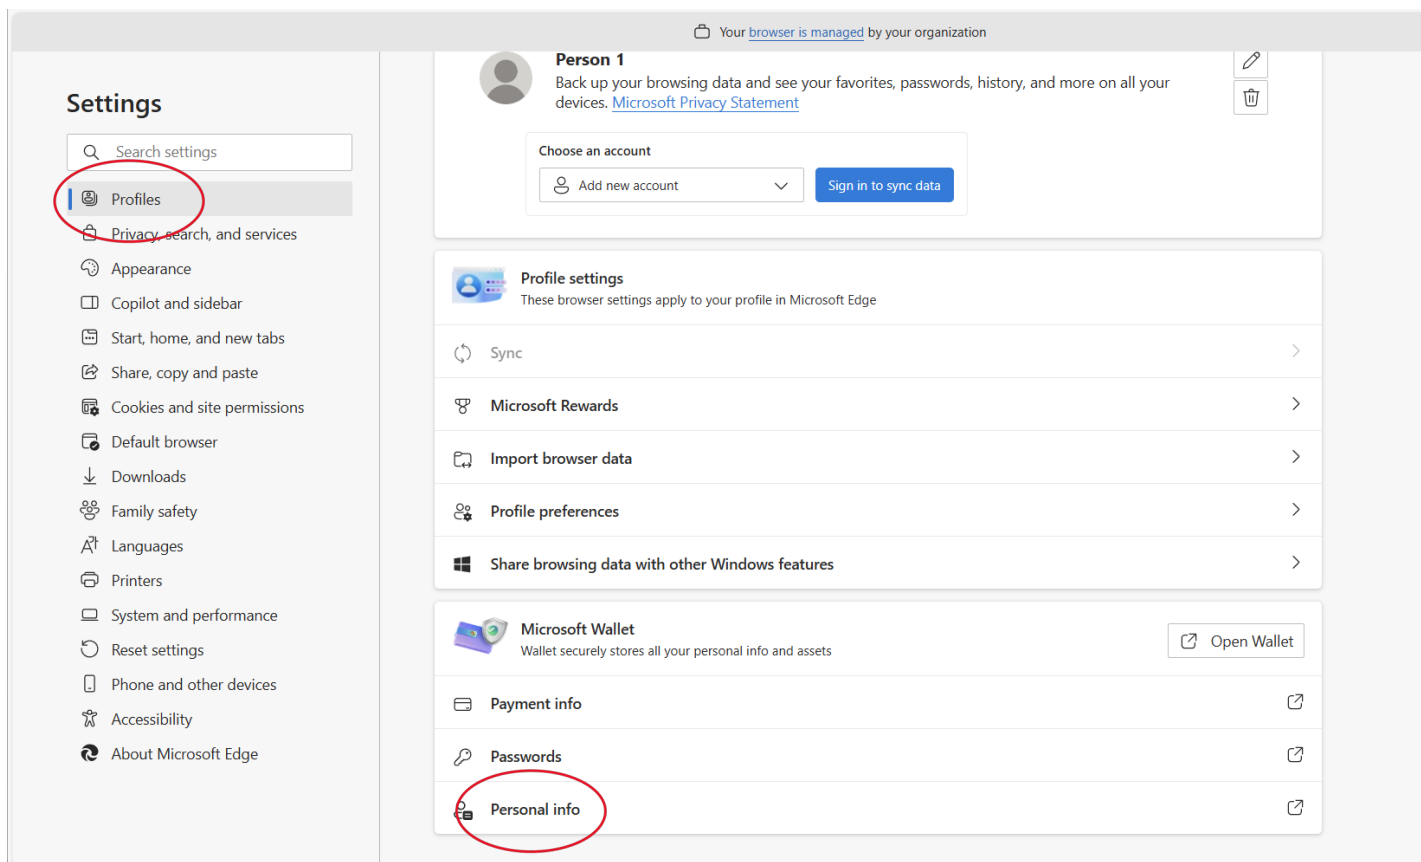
Your browser is managed by your organization

Settings

Search settings

Profiles
Privacy, search, and services
Appearance
Copilot and sidebar
Start, home, and new tabs
Share, copy and paste
Cookies and site permissions
Default browser
Downloads
Family safety
Languages
Printers
System and performance
Reset settings
Phone and other devices
Accessibility
About Microsoft Edge

Person 1
Back up your browsing data and see your favorites, passwords, history, and more on all your devices. Microsoft Privacy Statement

Choose an account
Add new account
Sign in to sync data

Profile settings
These browser settings apply to your profile in Microsoft Edge

Sync
Microsoft Rewards
Import browser data
Profile preferences
Share browsing data with other Windows features

Microsoft Wallet
Wallet securely stores all your personal info and assets
Open Wallet

Payment info
Passwords
Personal info